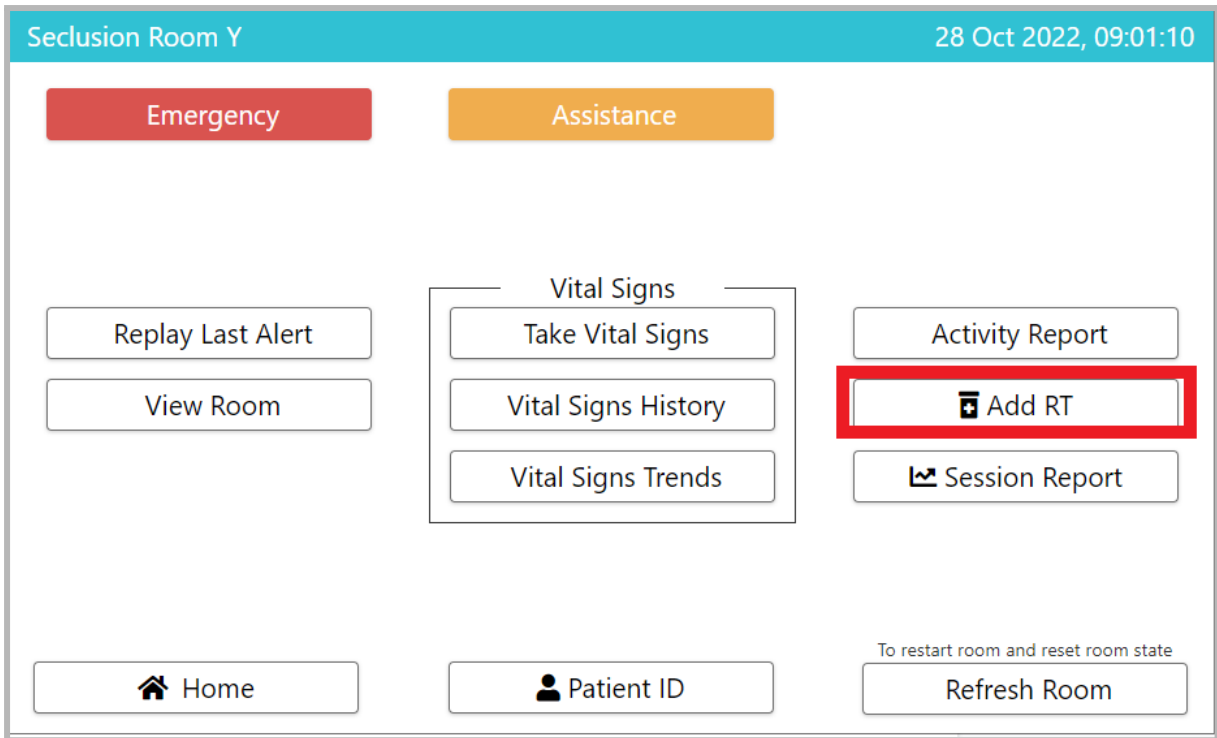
Seclusion Room Y

28 Oct 2022, 09:01:10

Emergency

Assistance

Replay Last Alert

View Room

Vital Signs

Take Vital Signs

Vital Signs History

Vital Signs Trends

Activity Report

Add RT

Session Report

Home

Patient ID

To restart room and reset room state

Refresh Room